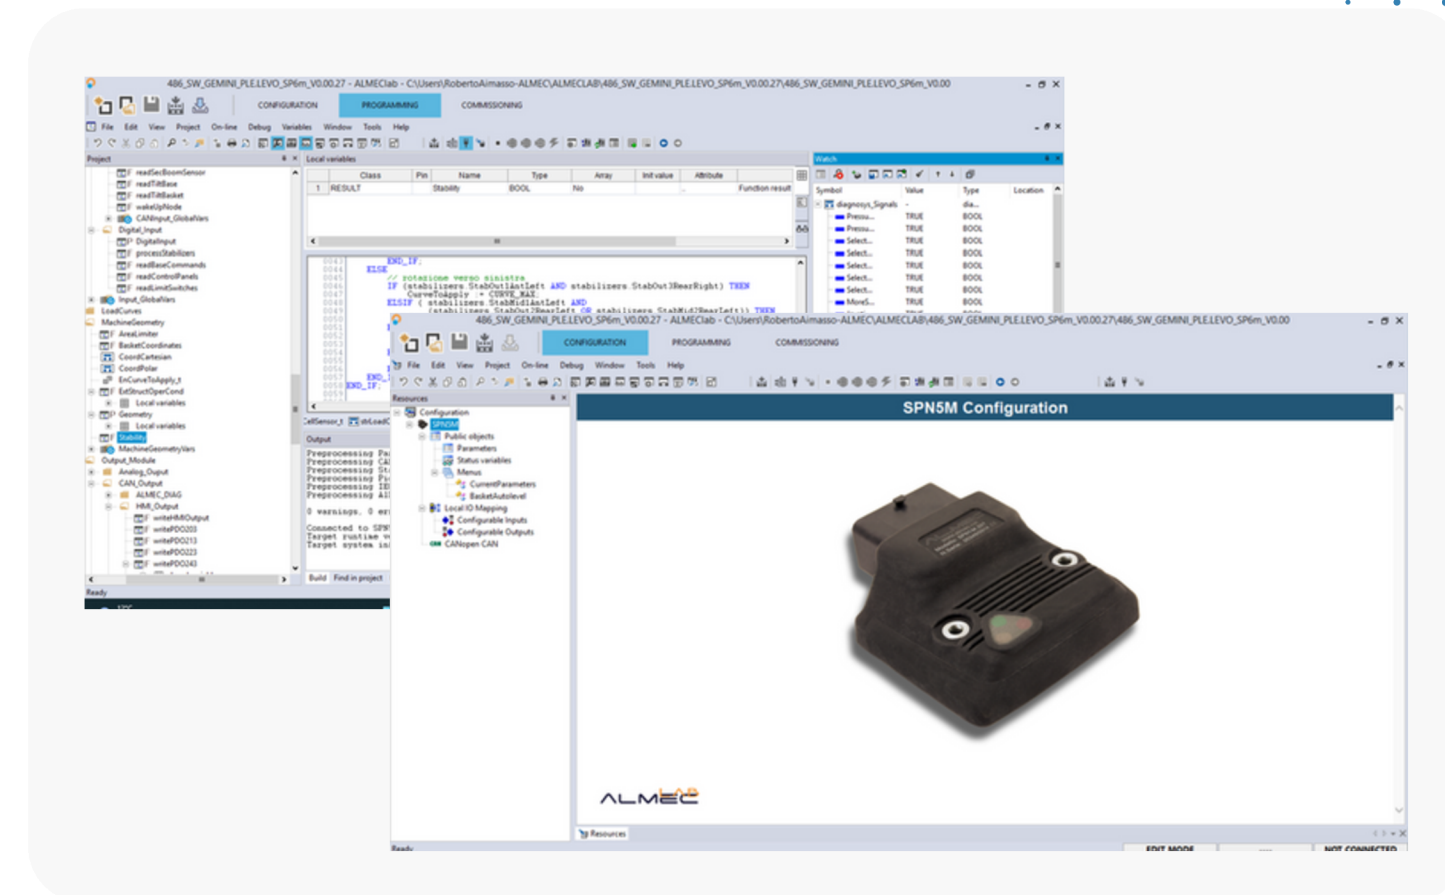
486_SW_GEMINI_PLE.LEVO_SP6m_V0.00.27 - ALMEClab - C:\Users\RobertoAimasso-ALMEC\ALMECLAB\486_SW_GEMINI_PLE.LEVO_SP6m_V0.00.27\486_SW_GEMINI_PLE.LEVO_SP6m_V0.00

CONFIGURATION PROGRAMMING COMMISSIONING

File Edit View Project On-line Debug Variables Window Tools Help

Project

readSecBoomSensor
readTiltBase
readTiltBasket
wakeUpNode
CANInput_GlobalVars
Digital_Input
DigitalInput
processStabilizers
readBaseCommands
readControlPanels
readLimitSwitches
Input_GlobalVars
LoadCurves
MachineGeometry
AreaLimiter
BasketCoordinates
CoordCartesian
CoordPolar
EnCurveToApply_t
ExtStructOperCond
Geometry
Local variables
Local variables
Stability
MachineGeometryVars
Output_Module
Analog_Ouput
CAN_Output
ALMEC_DIAG
HMI_Output
writeHMIOutput
writePDO203
writePDO213
writePDO223
writePDO243

Ready

Local variables

| | Class | Pin | Name | Type | Array | Init value | Attribute |
|---|---|---|---|---|---|---|---|
| 1 | RESULT | | Stability | BOOL | No | | Function result |

END_IF;
ELSE
// rotazione verso sinistra
IF (stabilizers.StabOut1AntLeft AND stabilizers.StabOut3RearRight) THEN
CurveToApply := CURVE_MAX;
ELSIF ( stabilizers.StabMid1AntLeft AND
(stabilizers.StabOut2RearLeft OR stabilizers.StabMid2RearLeft)) THEN

Output

Preprocessing Pa
Preprocessing CA
Preprocessing St
Preprocessing Pi
Preprocessing IE
Preprocessing AI

0 warnings, 0 er

Connected to SPN
Target runtime v
Target system in

Build Find in project

Watch

| Symbol | Value | Type | Location |
|---|---|---|---|
| diagnosys_Signals | - | dia... | |
| Pressu... | TRUE | BOOL | |
| Pressu... | TRUE | BOOL | |
| Select... | TRUE | BOOL | |
| Select... | TRUE | BOOL | |
| Select... | TRUE | BOOL | |
| Select... | TRUE | BOOL | |
| Select... | TRUE | BOOL | |
| Select... | TRUE | BOOL | |
| MoreS... | TRUE | BOOL | |

486_SW_GEMINI_PLE.LEVO_SP6m_V0.00.27 - ALMEClab - C:\Users\RobertoAimasso-ALMEC\ALMECLAB\486_SW_GEMINI_PLE.LEVO_SP6m_V0.00.27\486_SW_GEMINI_PLE.LEVO_SP6m_V0.00

CONFIGURATION PROGRAMMING COMMISSIONING

File Edit View Project On-line Debug Window Tools Help

Resources

Configuration
SPN5M
Public objects
Parameters
Status variables
Menus
CurrentParameters
BasketAutolevel
Local IO Mapping
Configurable Inputs
Configurable Outputs
CANopen CAN

SPN5M Configuration

ALMEC

Resources

Ready EDIT MODE NOT CONNECTED